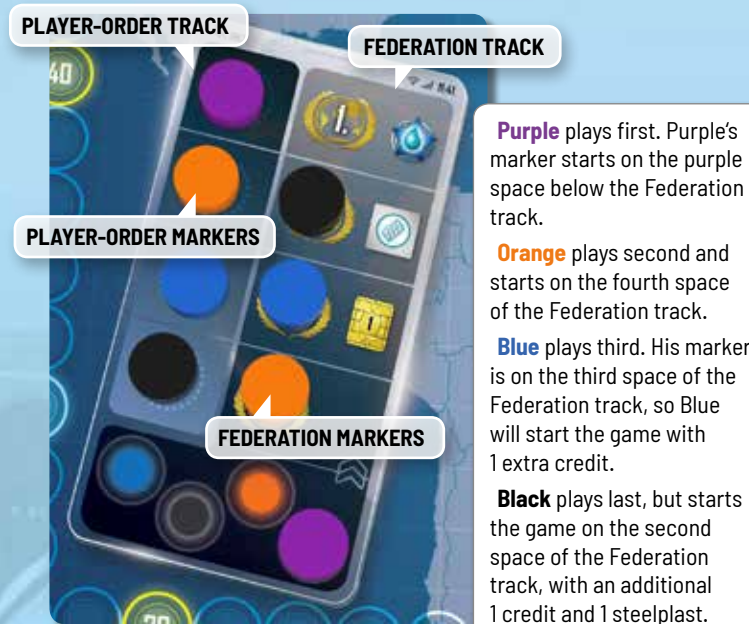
PLAYER-ORDER TRACK

FEDERATION TRACK

PLAYER-ORDER MARKERS

FEDERATION MARKERS

40

1.

1

Purple plays first. Purple's marker starts on the purple space below the Federation track.

Orange plays second and starts on the fourth space of the Federation track.

Blue plays third. His marker is on the third space of the Federation track, so Blue will start the game with 1 extra credit.

Black plays last, but starts the game on the second space of the Federation track, with an additional 1 credit and 1 steelplast.